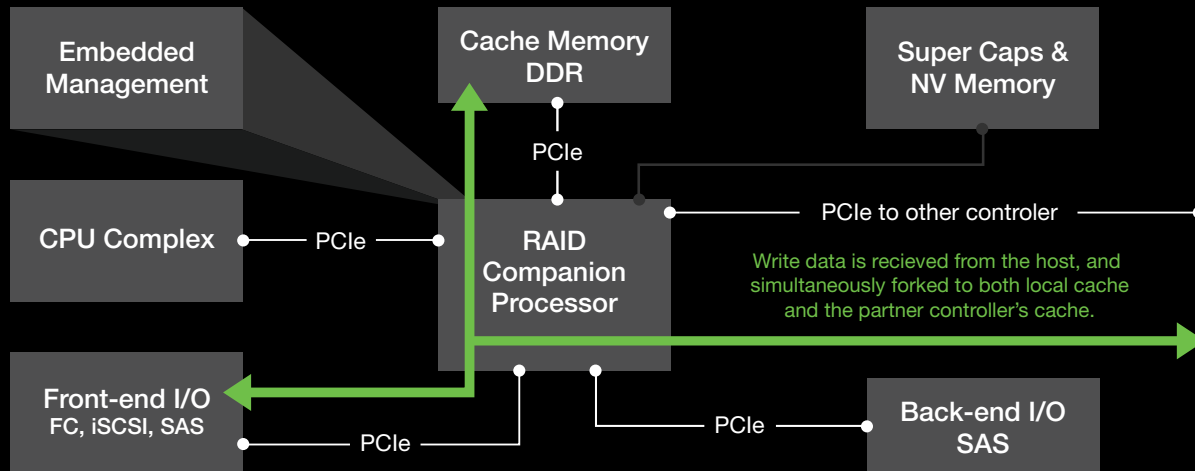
Embedded Management

Cache Memory DDR

Super Caps & NV Memory

PCIe

CPU Complex

PCIe

RAID Companion Processor

PCIe to other controler

Write data is recieved from the host, and simultaneously forked to both local cache and the partner controller's cache.

Front-end I/O
FC, iSCSI, SAS

PCIe

PCIe

Back-end I/O
SAS